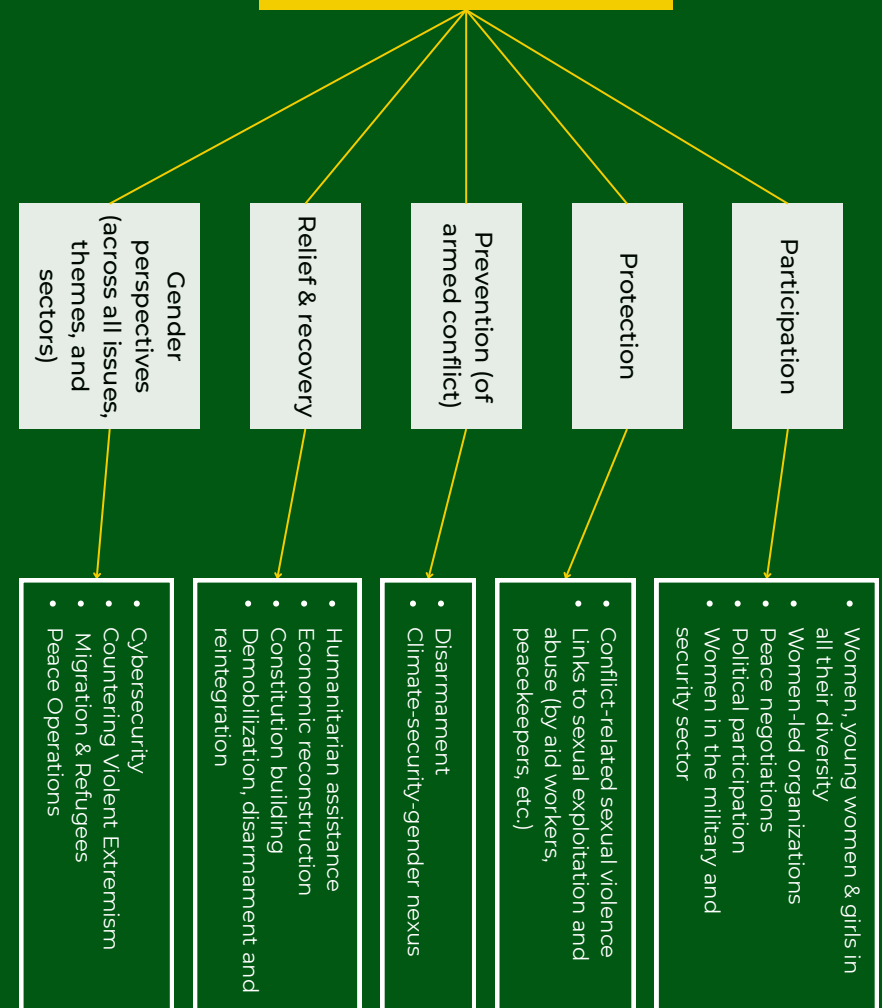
Participation

Protection

Prevention (of armed conflict)

Relief & recovery

Gender perspectives (across all issues, themes, and sectors)

- Women, young women & girls in all their diversity
- Women-led organizations
- Peace negotiations
- Political participation
- Women in the military and security sector

- Conflict-related sexual violence
- Links to sexual exploitation and abuse (by aid workers, peacekeepers, etc.)

- Disarmament
- Climate-security-gender nexus

- Humanitarian assistance
- Economic reconstruction
- Constitution building
- Demobilization, disarmament and reintegration

- Cybersecurity
- Countering Violent Extremism
- Migration & Refugees
- Peace Operations